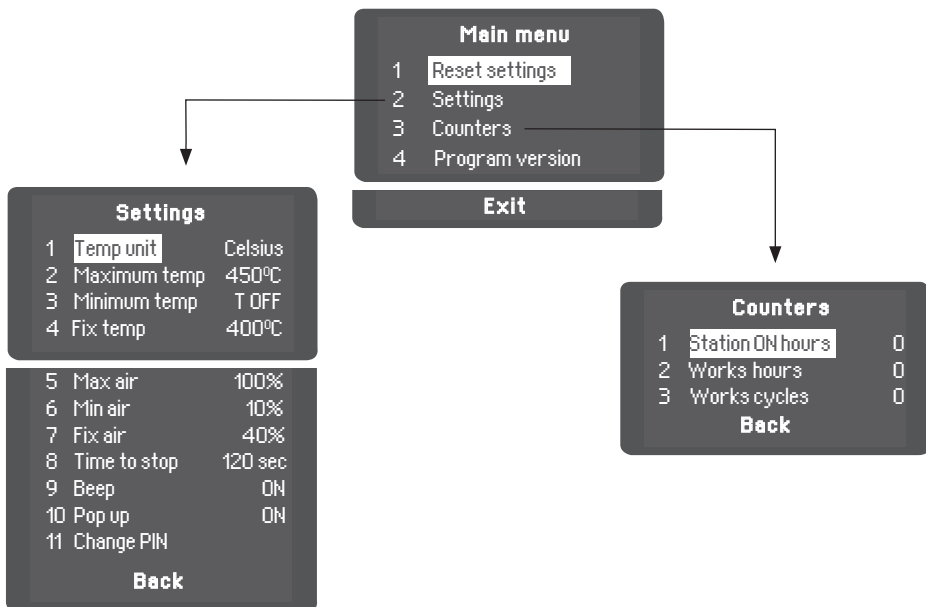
Main menu
1 Reset settings
2 Settings
3 Counters
4 Program version
Exit

Settings
1 Temp unit Celsius
2 Maximum temp 450ºC
3 Minimum temp T OFF
4 Fix temp 400ºC
5 Max air 100%
6 Min air 10%
7 Fix air 40%
8 Time to stop 120 sec
9 Beep ON
10 Pop up ON
11 Change PIN
Back

Counters
1 Station ON hours 0
2 Works hours 0
3 Works cycles 0
Back